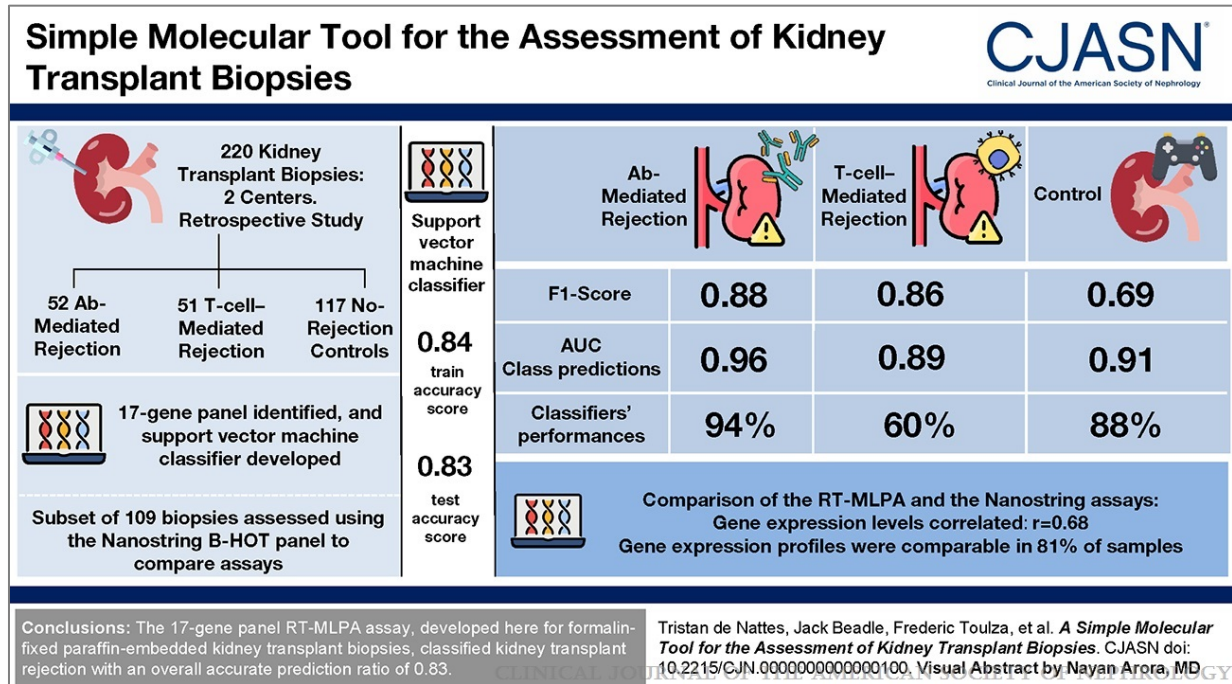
Simple Molecular Tool for the Assessment of Kidney Transplant Biopsies

CJASN
Clinical Journal of the American Society of Nephrology

220 Kidney Transplant Biopsies: 2 Centers. Retrospective Study

52 Ab-Mediated Rejection

51 T-cell–Mediated Rejection

117 No-Rejection Controls

17-gene panel identified, and support vector machine classifier developed

Subset of 109 biopsies assessed using the Nanostring B-HOT panel to compare assays

Support vector machine classifier

0.84
train accuracy score

0.83
test accuracy score

| | Ab-Mediated Rejection | T-cell–Mediated Rejection | Control |
|---|---|---|---|
| F1-Score | 0.88 | 0.86 | 0.69 |
| AUC Class predictions | 0.96 | 0.89 | 0.91 |
| Classifiers' performances | 94% | 60% | 88% |

Comparison of the RT-MLPA and the Nanostring assays:
Gene expression levels correlated: r=0.68
Gene expression profiles were comparable in 81% of samples

Conclusions: The 17-gene panel RT-MLPA assay, developed here for formalin-fixed paraffin-embedded kidney transplant biopsies, classified kidney transplant rejection with an overall accurate prediction ratio of 0.83.

Tristan de Nattes, Jack Beadle, Frederic Toulza, et al. A Simple Molecular Tool for the Assessment of Kidney Transplant Biopsies. CJASN doi: 10.2215/CJN.0000000000000100. Visual Abstract by Nayan Arora MD

CLINICAL JOURNAL OF THE AMERICAN SOCIETY OF NEPHROLOGY